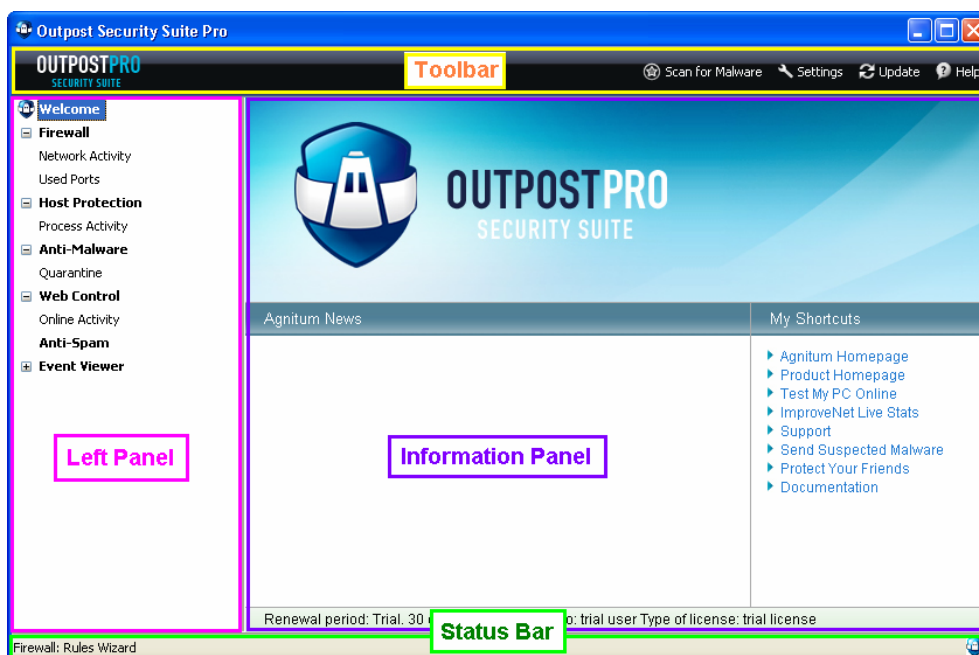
Outpost Security Suite Pro

OUTPOSTPRO SECURITY SUITE

Toolbar

Scan for Malware Settings Update Help

Welcome
Firewall
Network Activity
Used Ports
Host Protection
Process Activity
Anti-Malware
Quarantine
Web Control
Online Activity
Anti-Spam
Event Viewer

Left Panel

OUTPOSTPRO SECURITY SUITE

Agnitum News

My Shortcuts

Agnitum Homepage
Product Homepage
Test My PC Online
ImproveNet Live Stats
Support
Send Suspected Malware
Protect Your Friends
Documentation

Information Panel

Renewal period: Trial. 30 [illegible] o: trial user Type of license: trial license

Status Bar

Firewall: Rules Wizard